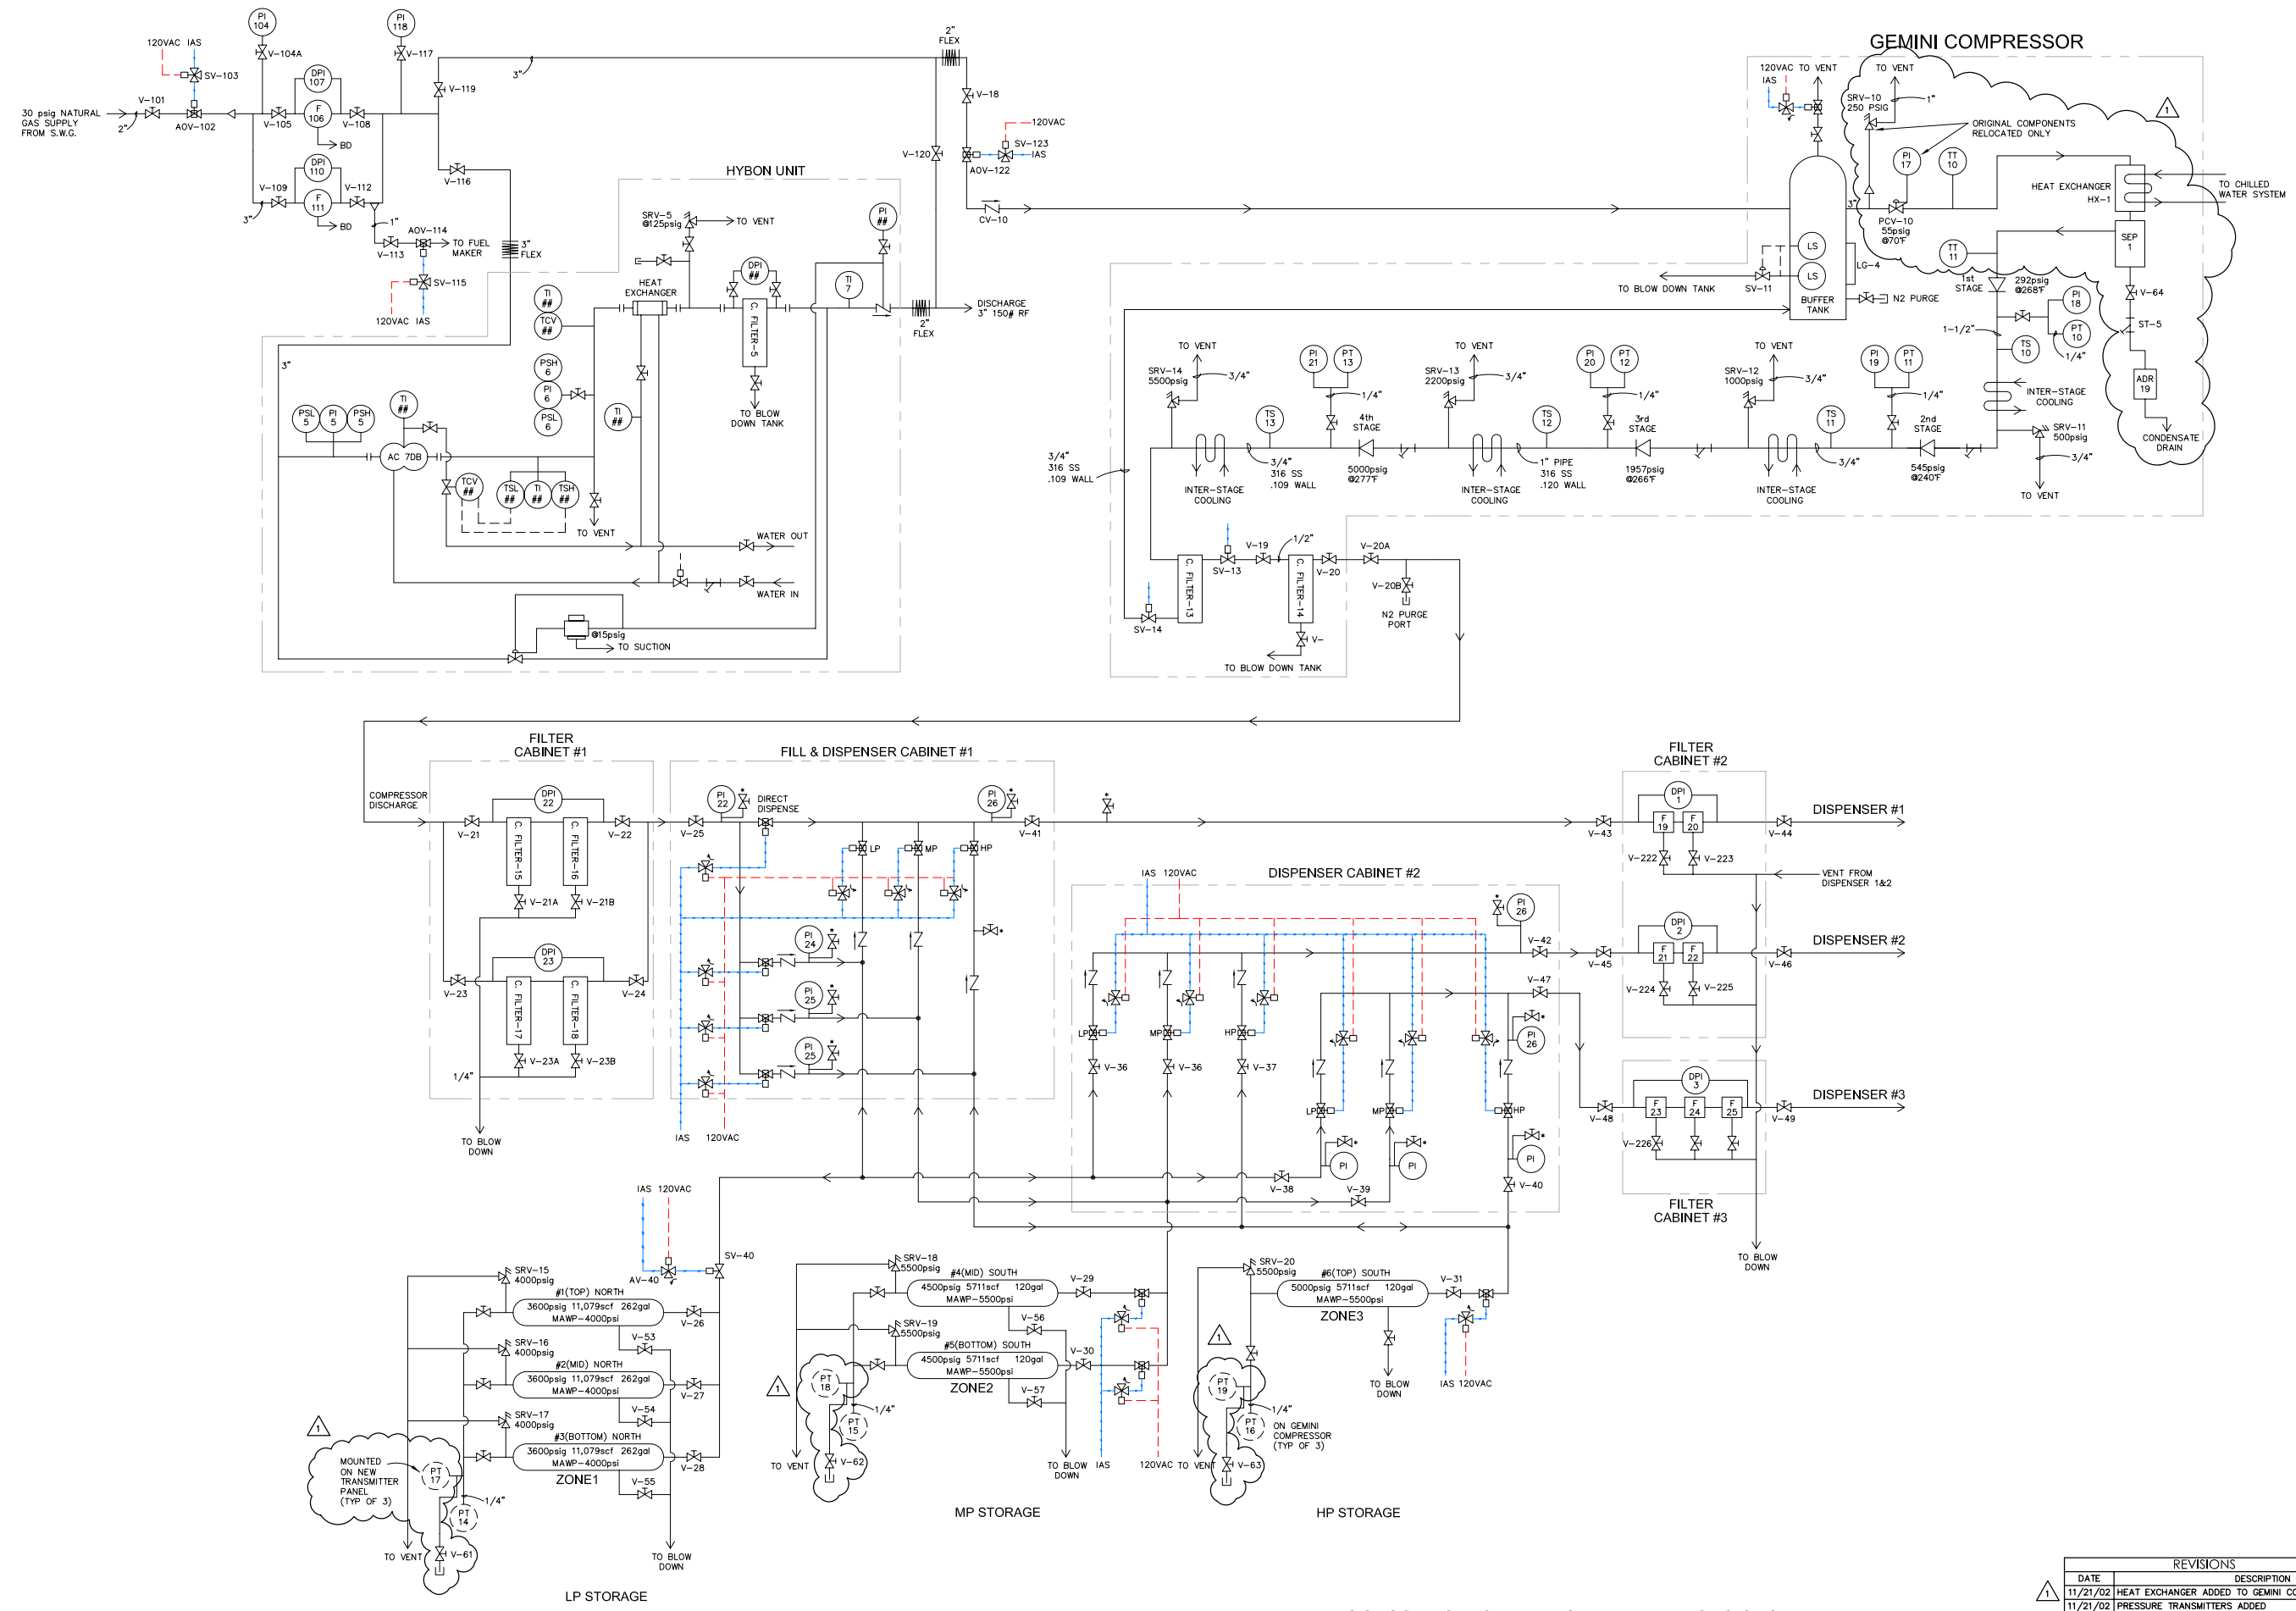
GEMINI COMPRESSOR

HYBON UNIT

PI 104
PI 118
120VAC IAS
V-104A
V-117
SV-103
2" FLEX
3"
V-119
V-18
120VAC
SV-123
IAS
V-120
AOV-122
CV-10
30 psig NATURAL GAS SUPPLY FROM S.W.G.
V-101
2"
AOV-102
V-105
DPI 107
F 106
V-108
BD
V-116
DPI 110
V-109
F 111
V-112
BD
3"
1"
AOV-114
V-113
TO FUEL MAKER
SV-115
120VAC IAS
3" FLEX
SRV-5 @125psig
TO VENT
PI ##
DPI ##
TI 7
HEAT EXCHANGER
C. FILTER-5
DISCHARGE 3" 150# RF
2" FLEX
TO BLOW DOWN TANK
TI ##
TCV ##
PSH 6
PI 6
PSL 6
TI ##
3"
TI ##
PSL 5
PI 5
PSH 5
AC 7DB
TCV ##
TSL ##
TI ##
TSH ##
TO VENT
WATER OUT
WATER IN
@15psig
TO SUCTION

120VAC TO VENT
IAS
TO VENT
SRV-10 250 PSIG
1"
ORIGINAL COMPONENTS RELOCATED ONLY
PI 17
TT 10
HEAT EXCHANGER HX-1
TO CHILLED WATER SYSTEM
3"
PCV-10 55psig @70°F
SEP 1
LS
LS
LG-4
TT 11
TO BLOW DOWN TANK
SV-11
BUFFER TANK
N2 PURGE
1st STAGE
292psig @268°F
PI 18
V-64
ST-5
1-1/2"
TS 10
PT 10
1/4"
ADR 19
INTER-STAGE COOLING
SRV-11 500psig
CONDENSATE DRAIN
3/4"
TO VENT
TO VENT
SRV-14 5500psig
3/4"
PI 21
PT 13
1/4"
TS 13
4th STAGE
TO VENT
SRV-13 2200psig
3/4"
PI 20
PT 12
1/4"
TS 12
3rd STAGE
TO VENT
SRV-12 1000psig
3/4"
PI 19
PT 11
1/4"
TS 11
2nd STAGE
3/4" 316 SS .109 WALL
3/4" 316 SS .109 WALL
5000psig @277°F
1" PIPE 316 SS .120 WALL
1957psig @266°F
3/4"
545psig @240°F
INTER-STAGE COOLING
INTER-STAGE COOLING
INTER-STAGE COOLING
V-19
1/2"
V-20A
SV-13
C. FILTER-13
C. FILTER-14
V-20
V-20B
N2 PURGE PORT
SV-14
V-
TO BLOW DOWN TANK

FILTER CABINET #1
FILL & DISPENSER CABINET #1
FILTER CABINET #2
COMPRESSOR DISCHARGE
DPI 22
V-21
V-22
C. FILTER-15
C. FILTER-16
V-21A
V-21B
DPI 23
V-23
V-24
C. FILTER-17
C. FILTER-18
V-23A
V-23B
1/4"
TO BLOW DOWN
PI 22
DIRECT DISPENSE
V-25
PI 26
V-41
LP
MP
HP
PI 24
PI 25
PI 25
IAS
120VAC
V-43
DPI 1
F 19
F 20
V-44
DISPENSER #1
V-222
V-223
VENT FROM DISPENSER 1&2
IAS 120VAC
DISPENSER CABINET #2
PI 26
V-42
V-45
DPI 2
F 21
F 22
V-46
DISPENSER #2
V-47
V-224
V-225
LP
MP
HP
PI 26
V-36
V-36
V-37
LP
MP
HP
PI
PI
PI
V-38
V-39
V-40
V-48
DPI 3
F 23
F 24
F 25
V-49
DISPENSER #3
V-226
FILTER CABINET #3
TO BLOW DOWN

IAS 120VAC
SV-40
AV-40
SRV-15 4000psig
#1(TOP) NORTH
3600psig 11,079scf 262gal MAWP-4000psi
V-26
SRV-16 4000psig
V-53
#2(MID) NORTH
3600psig 11,079scf 262gal MAWP-4000psi
V-27
SRV-17 4000psig
V-54
#3(BOTTOM) NORTH
3600psig 11,079scf 262gal MAWP-4000psi
V-28
ZONE1
V-55
MOUNTED ON NEW TRANSMITTER PANEL (TYP OF 3)
PT 17
PT 14
1/4"
TO VENT
V-61
TO BLOW DOWN
LP STORAGE
SRV-18 5500psig
#4(MID) SOUTH
4500psig 5711scf 120gal MAWP-5500psi
V-29
SRV-19 5500psig
V-56
#5(BOTTOM) SOUTH
4500psig 5711scf 120gal MAWP-5500psi
V-30
ZONE2
V-57
PT 18
PT 15
1/4"
TO VENT
V-62
TO BLOW DOWN
IAS
120VAC
MP STORAGE
SRV-20 5500psig
#6(TOP) SOUTH
5000psig 5711scf 120gal MAWP-5500psi
V-31
ZONE3
TO BLOW DOWN
IAS 120VAC
PT 19
PT 16
1/4"
ON GEMINI COMPRESSOR (TYP OF 3)
TO VENT
V-63
HP STORAGE

| REVISIONS | |
|---|---|
| DATE | DESCRIPTION |
| 11/21/02 | HEAT EXCHANGER ADDED TO GEMINI CO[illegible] |
| 11/21/02 | PRESSURE TRANSMITTERS ADDED |